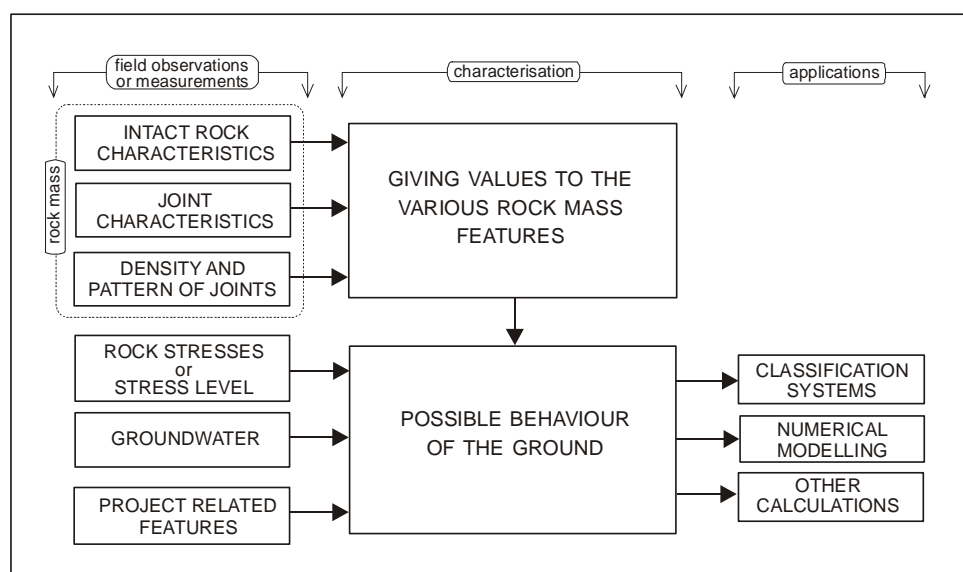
field observations or measurements

characterisation

applications

rock mass

INTACT ROCK CHARACTERISTICS

JOINT CHARACTERISTICS

DENSITY AND PATTERN OF JOINTS

GIVING VALUES TO THE VARIOUS ROCK MASS FEATURES

ROCK STRESSES or STRESS LEVEL

GROUNDWATER

PROJECT RELATED FEATURES

POSSIBLE BEHAVIOUR OF THE GROUND

CLASSIFICATION SYSTEMS

NUMERICAL MODELLING

OTHER CALCULATIONS